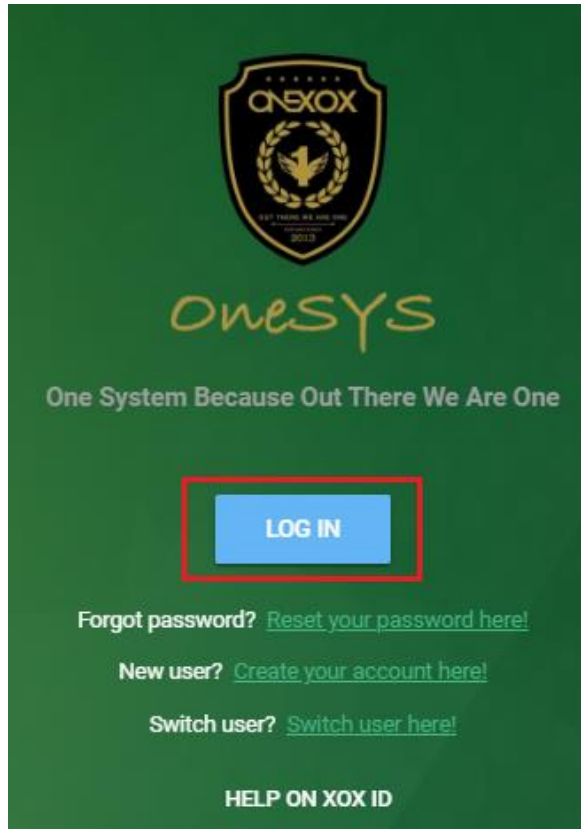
ONEXOX

OUT THERE WE ARE ONE

2013

OneSYS

One System Because Out There We Are One

LOG IN

Forgot password? Reset your password here!

New user? Create your account here!

Switch user? Switch user here!

HELP ON XOX ID